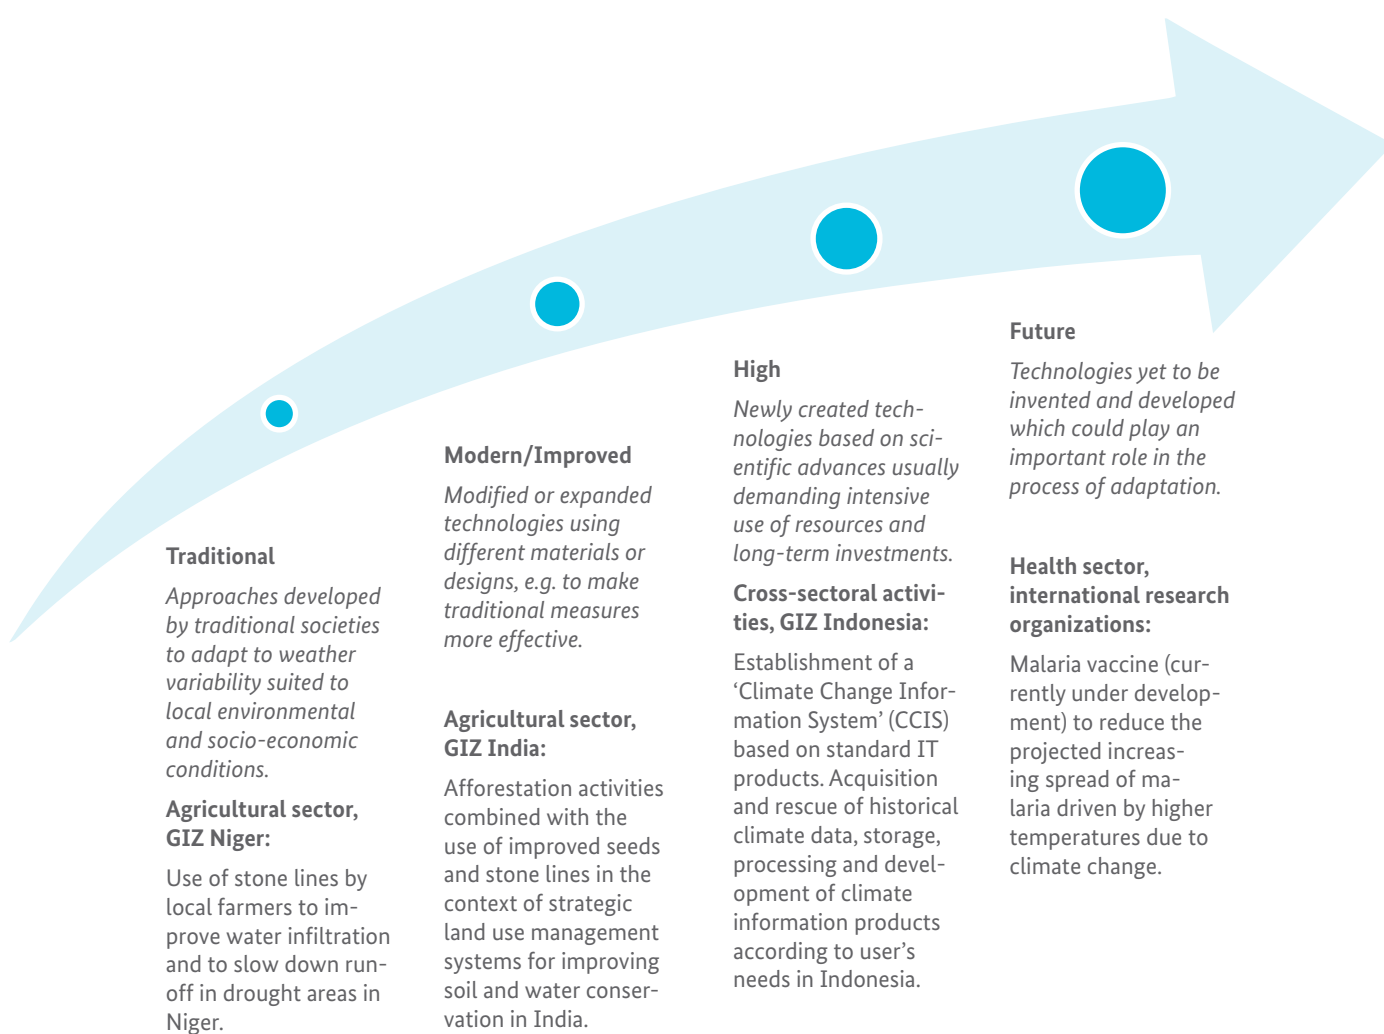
Traditional

Approaches developed by traditional societies to adapt to weather variability suited to local environmental and socio-economic conditions.

Agricultural sector, GIZ Niger:

Use of stone lines by local farmers to improve water infiltration and to slow down runoff in drought areas in Niger.

Modern/Improved

Modified or expanded technologies using different materials or designs, e.g. to make traditional measures more effective.

Agricultural sector, GIZ India:

Afforestation activities combined with the use of improved seeds and stone lines in the context of strategic land use management systems for improving soil and water conservation in India.

High

Newly created technologies based on scientific advances usually demanding intensive use of resources and long-term investments.

Cross-sectoral activities, GIZ Indonesia:

Establishment of a 'Climate Change Information System' (CCIS) based on standard IT products. Acquisition and rescue of historical climate data, storage, processing and development of climate information products according to user's needs in Indonesia.

Future

Technologies yet to be invented and developed which could play an important role in the process of adaptation.

Health sector, international research organizations:

Malaria vaccine (currently under development) to reduce the projected increasing spread of malaria driven by higher temperatures due to climate change.